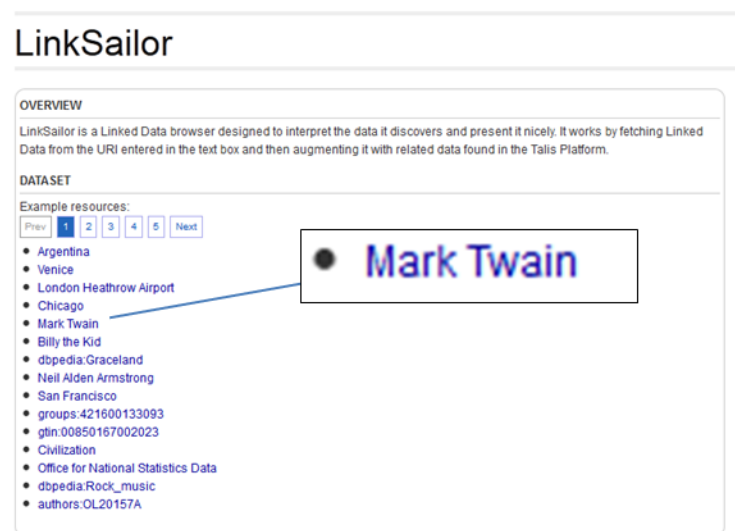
LinkSailor

OVERVIEW

LinkSailor is a Linked Data browser designed to interpret the data it discovers and present it nicely. It works by fetching Linked Data from the URI entered in the text box and then augmenting it with related data found in the Talis Platform.

DATASET

Example resources:

Prev 1 2 3 4 5 Next

- Argentina
- Venice
- London Heathrow Airport
- Chicago
- Mark Twain
- Billy the Kid
- dbpedia:Graceland
- Neil Alden Armstrong
- San Francisco
- groups:421600133093
- gtin:00850167002023
- Civilization
- Office for National Statistics Data
- dbpedia:Rock_music
- authors:OL20157A

- Mark Twain